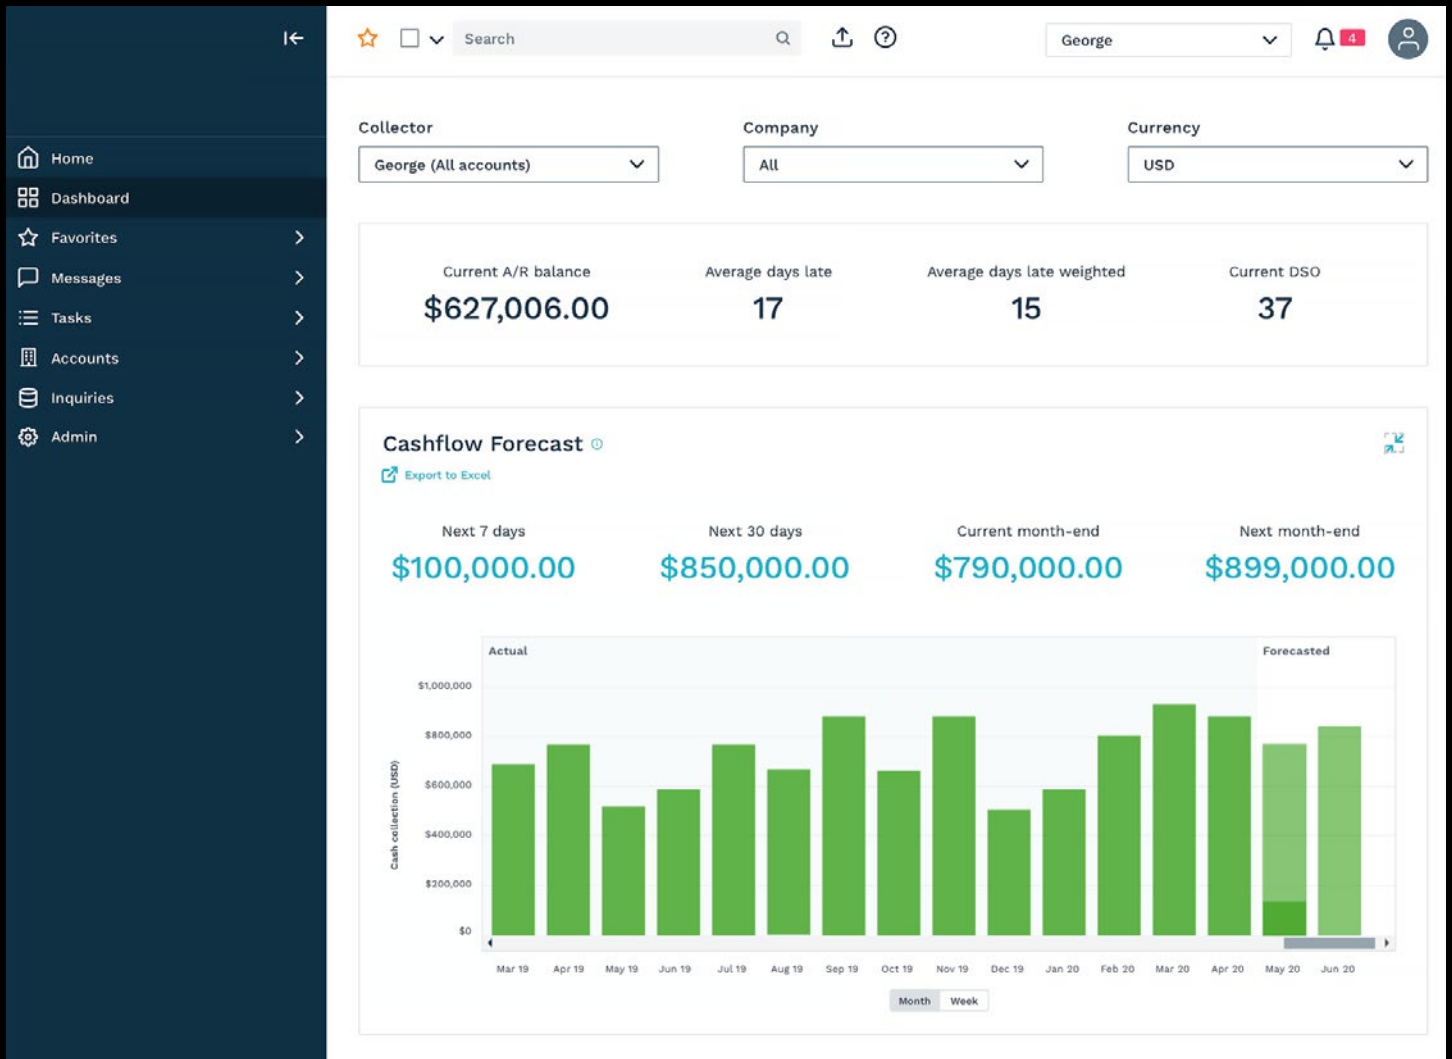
Home
Dashboard
Favorites
Messages
Tasks
Accounts
Inquiries
Admin

Search

George

4

Collector
George (All accounts)

Company
All

Currency
USD

Current A/R balance
$627,006.00

Average days late
17

Average days late weighted
15

Current DSO
37

Cashflow Forecast

Export to Excel

Next 7 days
$100,000.00

Next 30 days
$850,000.00

Current month-end
$790,000.00

Next month-end
$899,000.00

Actual
Forecasted

$1,000,000
$800,000
$600,000
$400,000
$200,000
$0

Cash collection (USD)

Mar 19
Apr 19
May 19
Jun 19
Jul 19
Aug 19
Sep 19
Oct 19
Nov 19
Dec 19
Jan 20
Feb 20
Mar 20
Apr 20
May 20
Jun 20

Month
Week